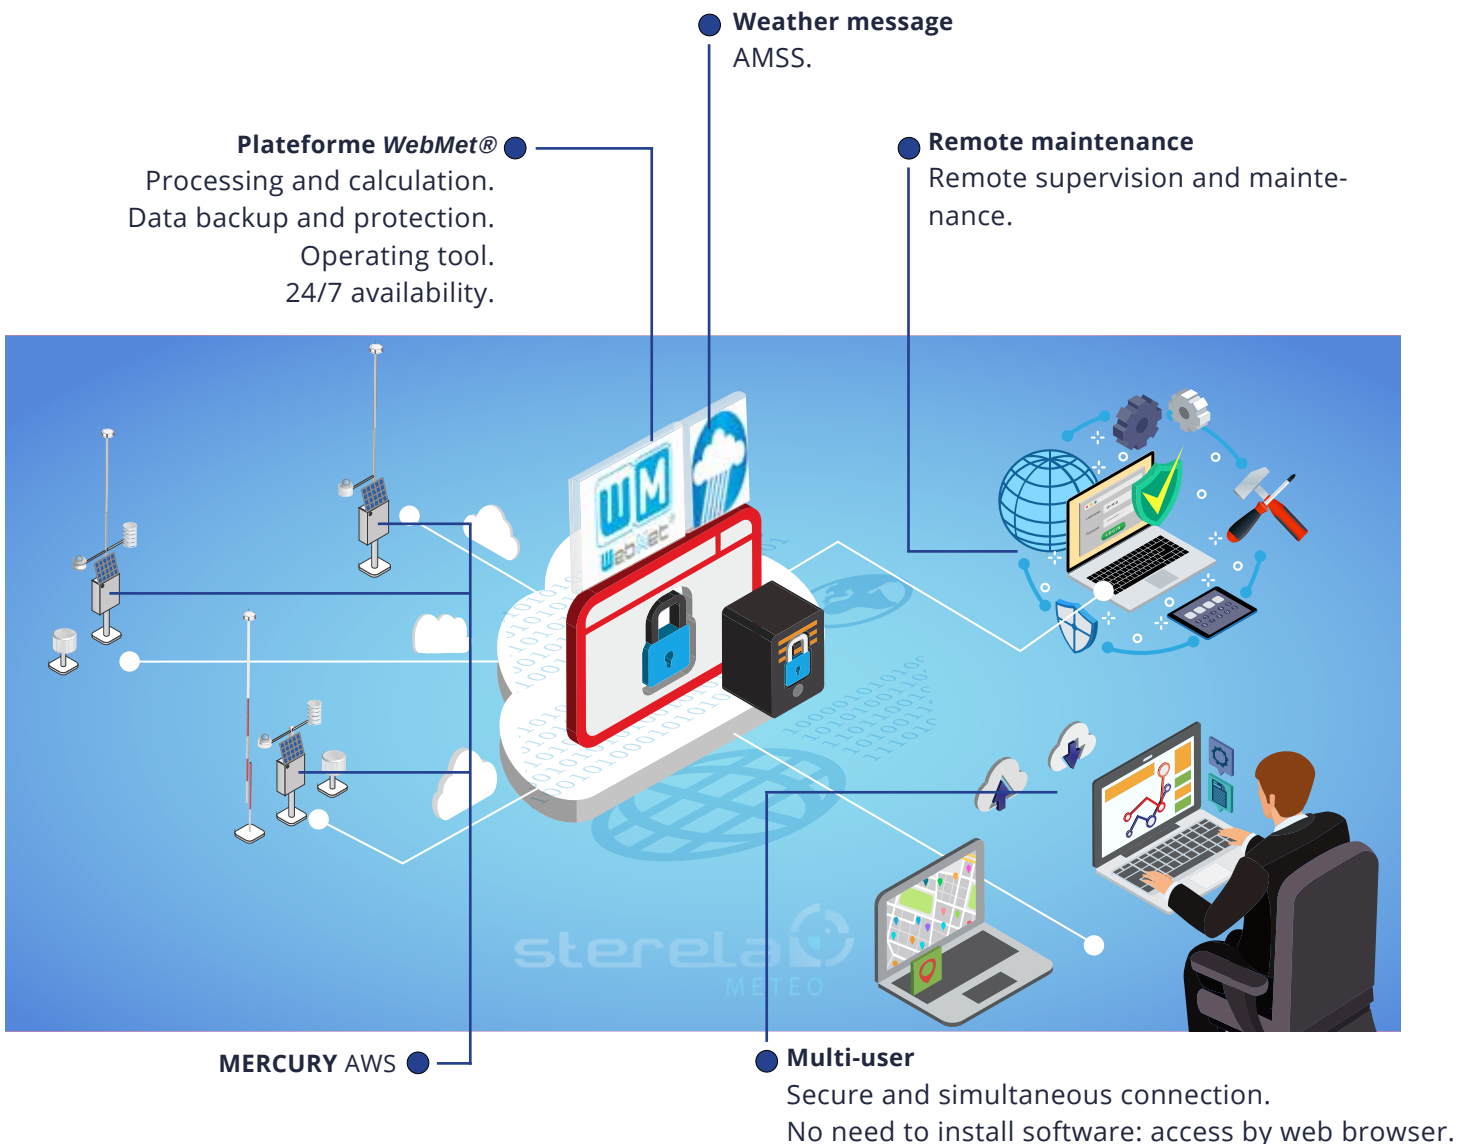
Weather message
AMSS.

Plateforme WebMet®
Processing and calculation.
Data backup and protection.
Operating tool.
24/7 availability.

Remote maintenance
Remote supervision and maintenance.

WM
WebMet

sterela
METEO

MERCURY AWS

Multi-user
Secure and simultaneous connection.
No need to install software: access by web browser.